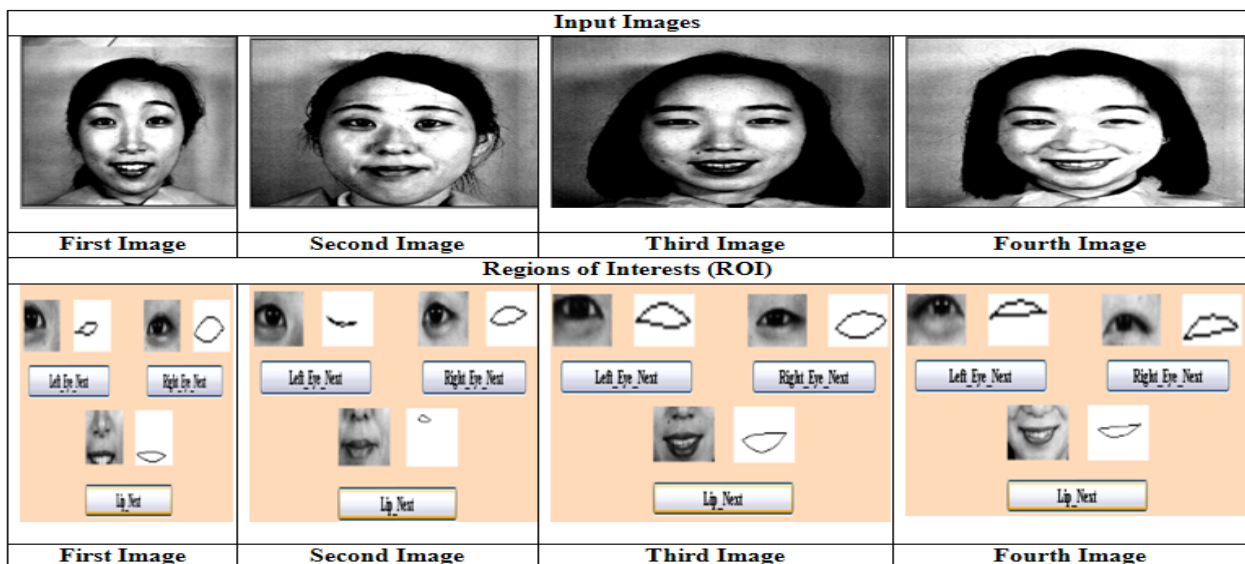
| Input Images | | | |
|---|---|---|---|
| | | | |
| First Image | Second Image | Third Image | Fourth Image |
| Regions of Interests (ROI) | | | |
| Left_Eye_Next Right_Eye_Next Lip_Next | Left_Eye_Next Right_Eye_Next Lip_Next | Left_Eye_Next Right_Eye_Next Lip_Next | Left_Eye_Next Right_Eye_Next Lip_Next |
| First Image | Second Image | Third Image | Fourth Image |